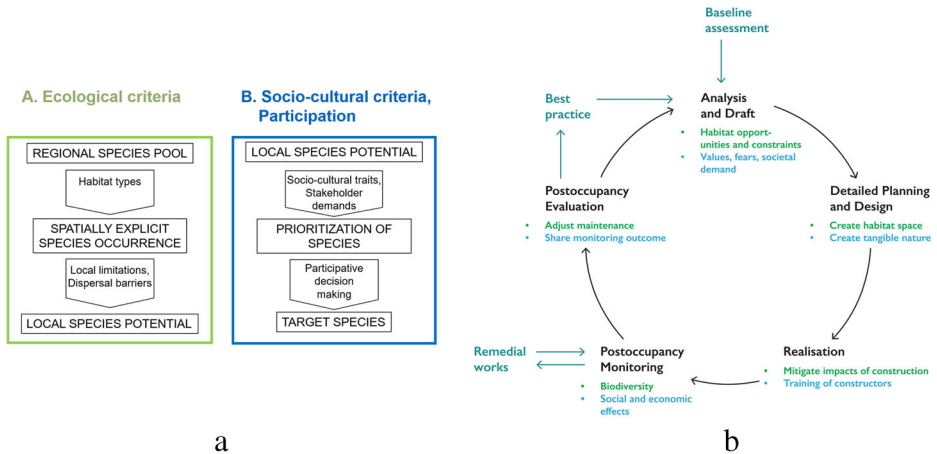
A. Ecological criteria

REGIONAL SPECIES POOL

Habitat types

SPATIALLY EXPLICIT SPECIES OCCURRENCE

Local limitations, Dispersal barriers

LOCAL SPECIES POTENTIAL

B. Socio-cultural criteria, Participation

LOCAL SPECIES POTENTIAL

Socio-cultural traits, Stakeholder demands

PRIORITIZATION OF SPECIES

Participative decision making

TARGET SPECIES

a

Baseline assessment

Best practice

Analysis and Draft
• Habitat opportunities and constraints
• Values, fears, societal demand

Detailed Planning and Design
• Create habitat space
• Create tangible nature

Realisation
• Mitigate impacts of construction
• Training of constructors

Postoccupancy Monitoring
• Biodiversity
• Social and economic effects

Remedial works

Postoccupancy Evaluation
• Adjust maintenance
• Share monitoring outcome

b